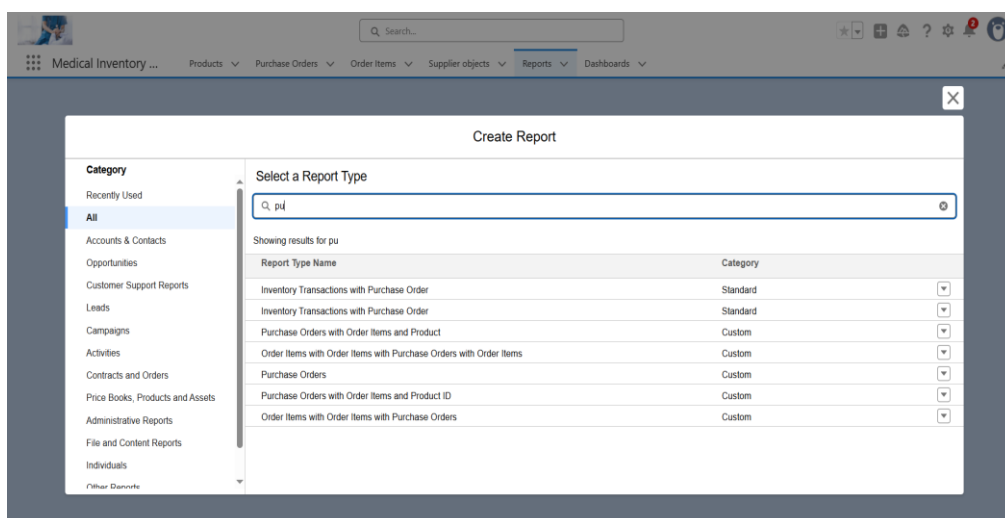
Search...

Medical Inventory ... Products Purchase Orders Order Items Supplier objects Reports Dashboards

Create Report

Category
Recently Used
All
Accounts & Contacts
Opportunities
Customer Support Reports
Leads
Campaigns
Activities
Contracts and Orders
Price Books, Products and Assets
Administrative Reports
File and Content Reports
Individuals
Other Reports

Select a Report Type

pu

Showing results for pu

| Report Type Name | Category |
|---|---|
| Inventory Transactions with Purchase Order | Standard |
| Inventory Transactions with Purchase Order | Standard |
| Purchase Orders with Order Items and Product | Custom |
| Order Items with Order Items with Purchase Orders with Order Items | Custom |
| Purchase Orders | Custom |
| Purchase Orders with Order Items and Product ID | Custom |
| Order Items with Order Items with Purchase Orders | Custom |